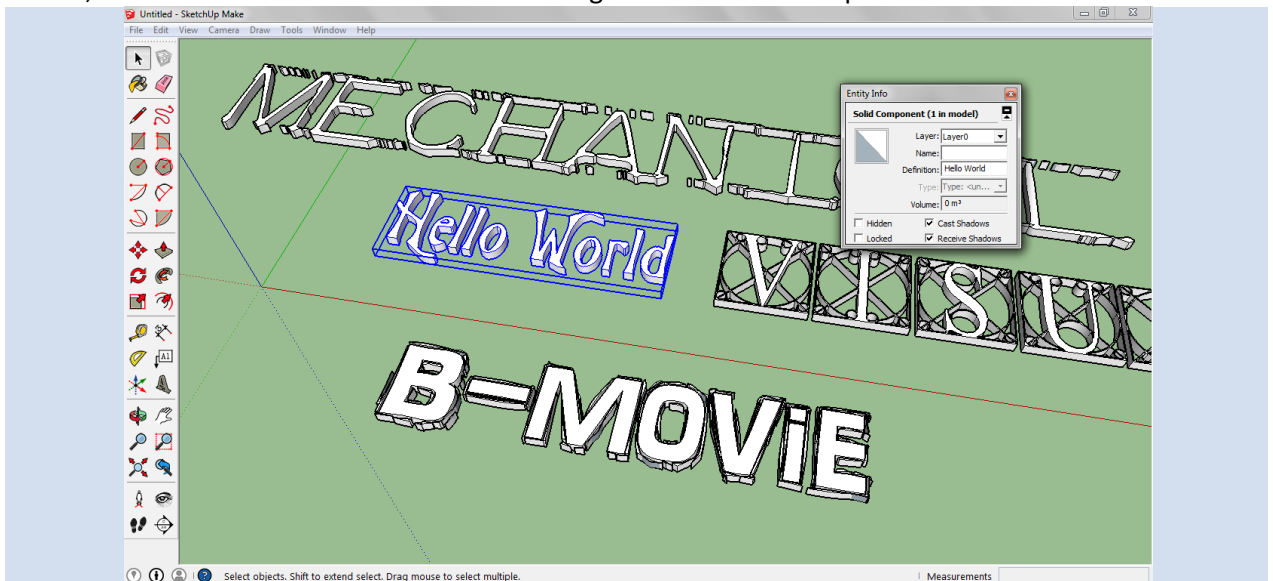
Untitled - SketchUp Make

File Edit View Camera Draw Tools Window Help

MECHANICAL

Hello World

VISU

B-MOViE

Entity Info

Solid Component (1 in model)

Layer: Layer0

Name:

Definition: Hello World

Type: Type: <un...

Volume: 0 m³

Hidden

Cast Shadows

Locked

Receive Shadows

Select objects. Shift to extend select. Drag mouse to select multiple.

Measurements